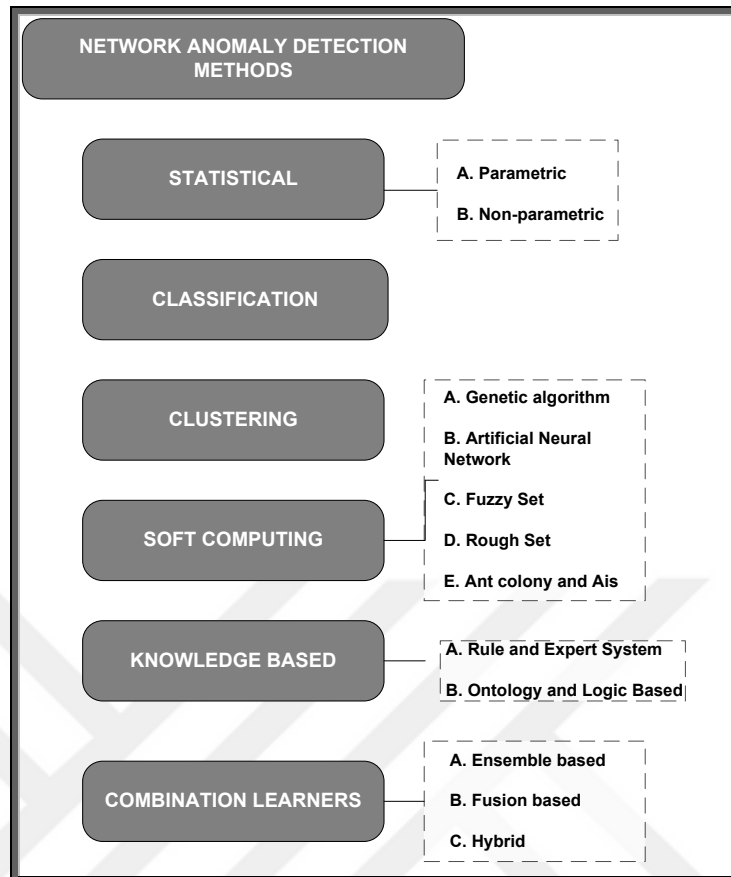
NETWORK ANOMALY DETECTION METHODS

STATISTICAL

A. Parametric

B. Non-parametric

CLASSIFICATION

CLUSTERING

A. Genetic algorithm

B. Artificial Neural Network

C. Fuzzy Set

SOFT COMPUTING

D. Rough Set

E. Ant colony and Ais

KNOWLEDGE BASED

A. Rule and Expert System

B. Ontology and Logic Based

COMBINATION LEARNERS

A. Ensemble based

B. Fusion based

C. Hybrid